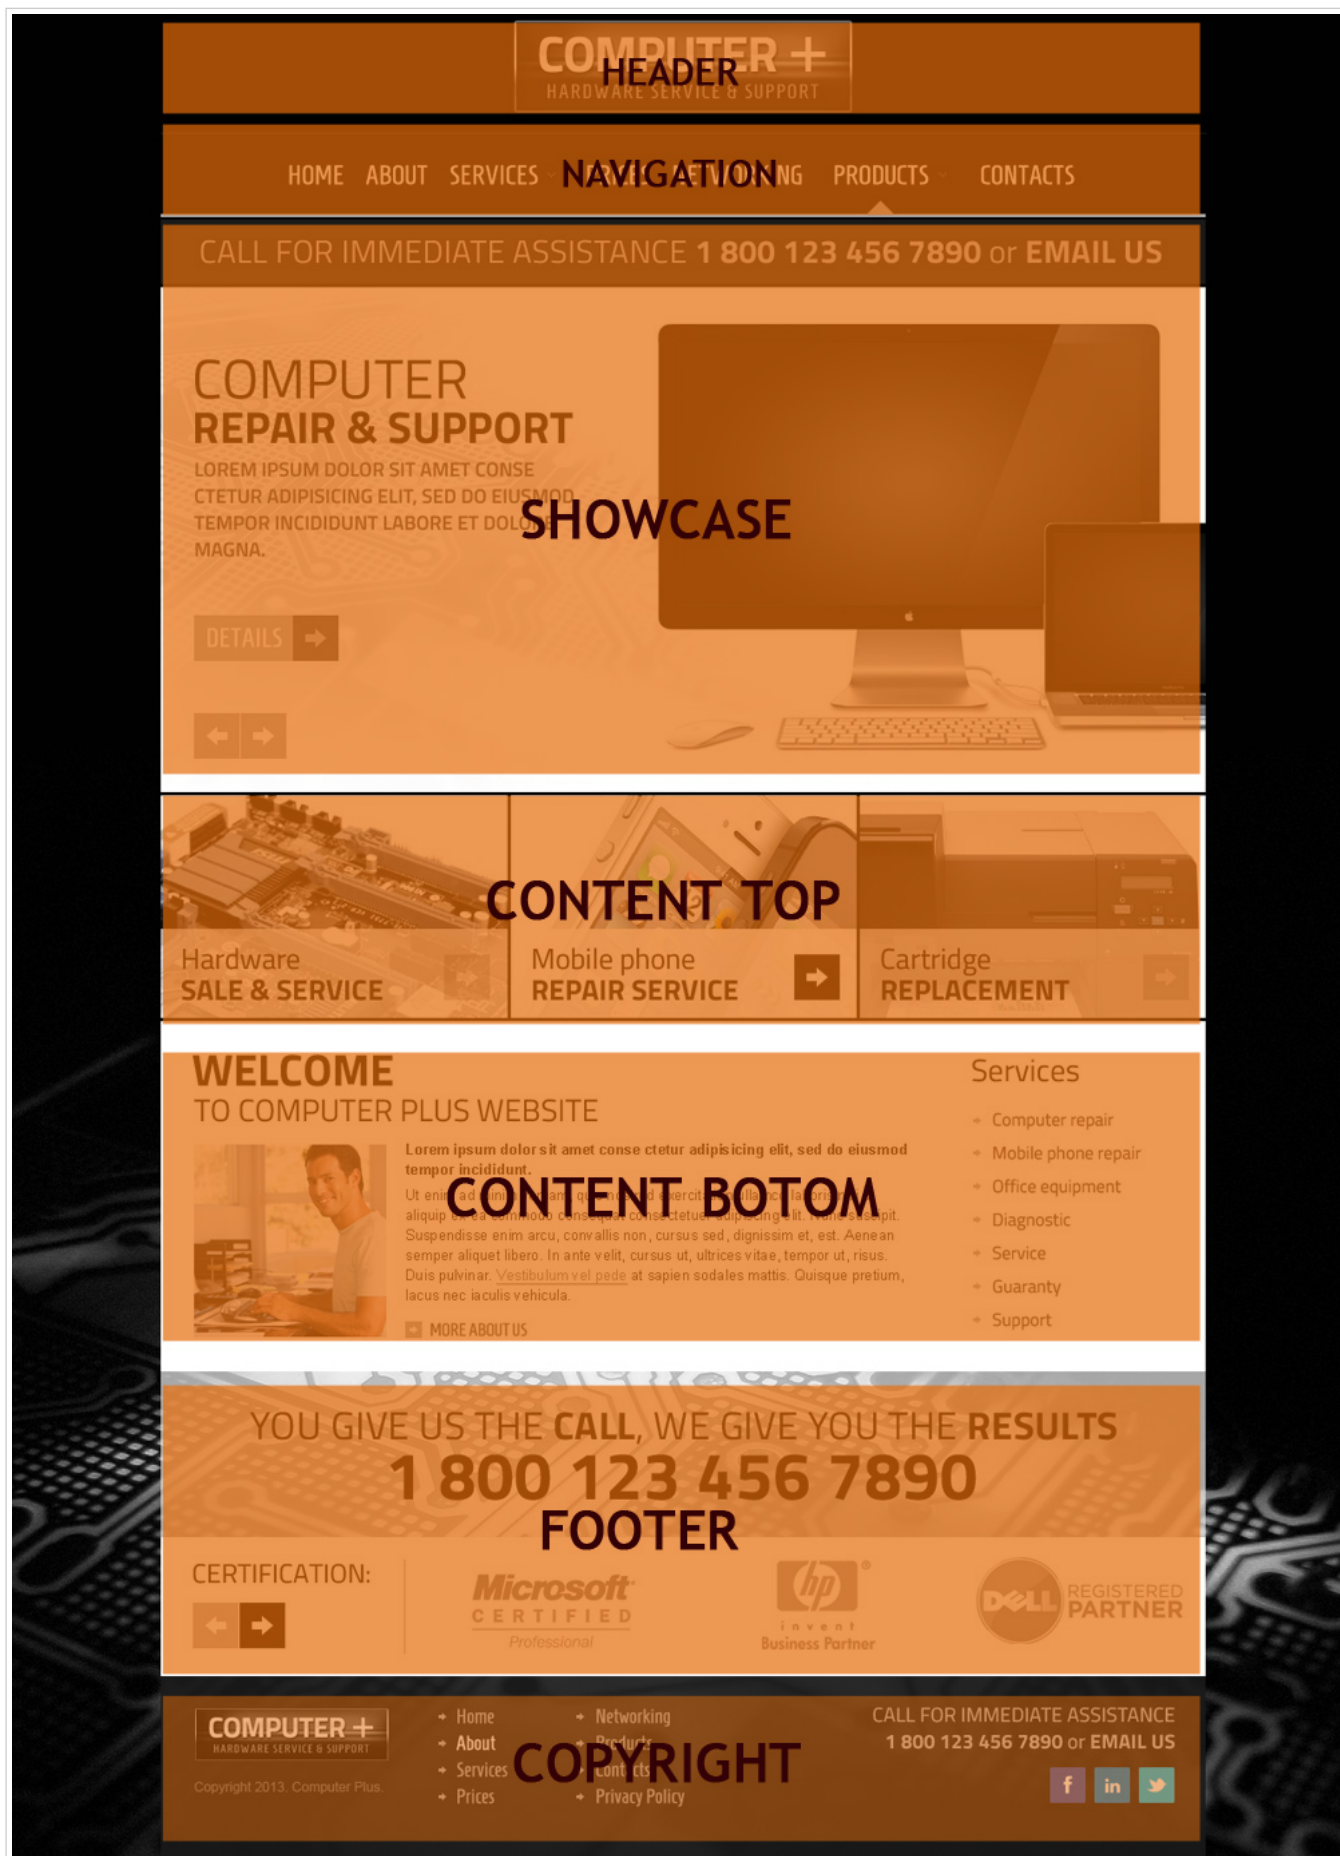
COMPUTER +
HARDWARE SERVICE & SUPPORT
HEADER

HOME ABOUT SERVICES NAVIGATION PRODUCTS CONTACTS

CALL FOR IMMEDIATE ASSISTANCE 1 800 123 456 7890 or EMAIL US

COMPUTER
REPAIR & SUPPORT
LOREM IPSUM DOLOR SIT AMET CONSE CTETUR ADIPISICING ELIT, SED DO EIUSMOD TEMPOR INCIDIDUNT LABORE ET DOLO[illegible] MAGNA.
SHOWCASE
DETAILS

CONTENT TOP
Hardware
SALE & SERVICE
Mobile phone
REPAIR SERVICE
Cartridge
REPLACEMENT

WELCOME
TO COMPUTER PLUS WEBSITE
Lorem ipsum dolor sit amet conse ctetur adipisicing elit, sed do eiusmod tempor incididunt.
CONTENT BOTOM
Ut eni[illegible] aliquip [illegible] commodo consequ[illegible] consectetuer adipiscing elit. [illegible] pit. Suspendisse enim arcu, convallis non, cursus sed, dignissim et, est. Aenean semper aliquet libero. In ante velit, cursus ut, ultrices vitae, tempor ut, risus. Duis pulvinar. Vestibulum vel pede at sapien sodales mattis. Quisque pretium, lacus nec iaculis vehicula.
MORE ABOUT US

Services
Computer repair
Mobile phone repair
Office equipment
Diagnostic
Service
Guaranty
Support

YOU GIVE US THE CALL, WE GIVE YOU THE RESULTS
1 800 123 456 7890
FOOTER
CERTIFICATION:
Microsoft CERTIFIED Professional
hp invent Business Partner
DELL REGISTERED PARTNER

COMPUTER +
HARDWARE SERVICE & SUPPORT
Copyright 2013. Computer Plus.
Home
About
Services
Prices
Networking
Products
Contacts
Privacy Policy
COPYRIGHT
CALL FOR IMMEDIATE ASSISTANCE
1 800 123 456 7890 or EMAIL US
f in